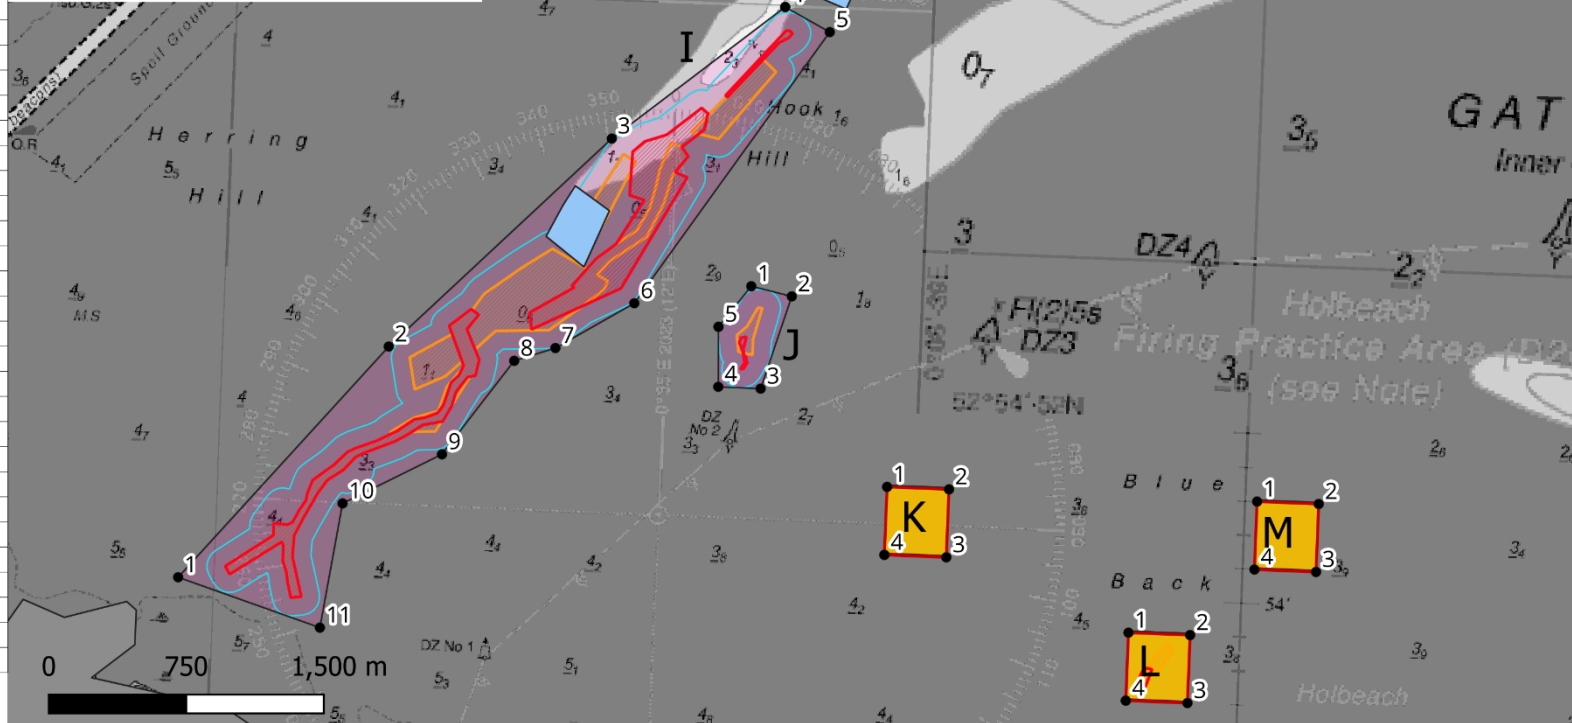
Spoil Ground
Beacons
O.R
$4_7$
$4$
$3_6$
$4_3$
$4_1$
I
$2_3$
5
$4_1$
$0_7$
GAT
Inner
Herring
Hill
Hook
Hill
$1_6$
$1_6$
3
$3_5$
$4_1$
$5_5$
$3_4$
$3_1$
$0_5$
$4_1$
$0_5$
3
DZ4
$2_2$
Holbeach
Firing Practice Area
(see Note)
$3_6$
$4_9$
M.S
$4_6$
2
$0_4$
$2_9$
1
2
6
$1_8$
Fl(2)5s
DZ3
5
J
7
8
$1_1$
4
3
$3_4$
52°54'·52N
$4$
$4_7$
9
DZ No 2
$3_3$
$2_7$
$2_6$
$2$
$3_3$
10
1
2
K
4
3
Blue
1
2
M
4
3
$3_6$
$3_4$
$5_6$
1
$4_4$
$4_4$
$4_2$
$3_8$
Back
54'
$4_2$
$4_5$
1
2
11
$5_7$
DZ No 1
$5_1$
L
4
3
$3_8$
$3_9$
0
750
1,500 m
$5_3$
$5_5$
$4_6$
$4_4$
Holbeach